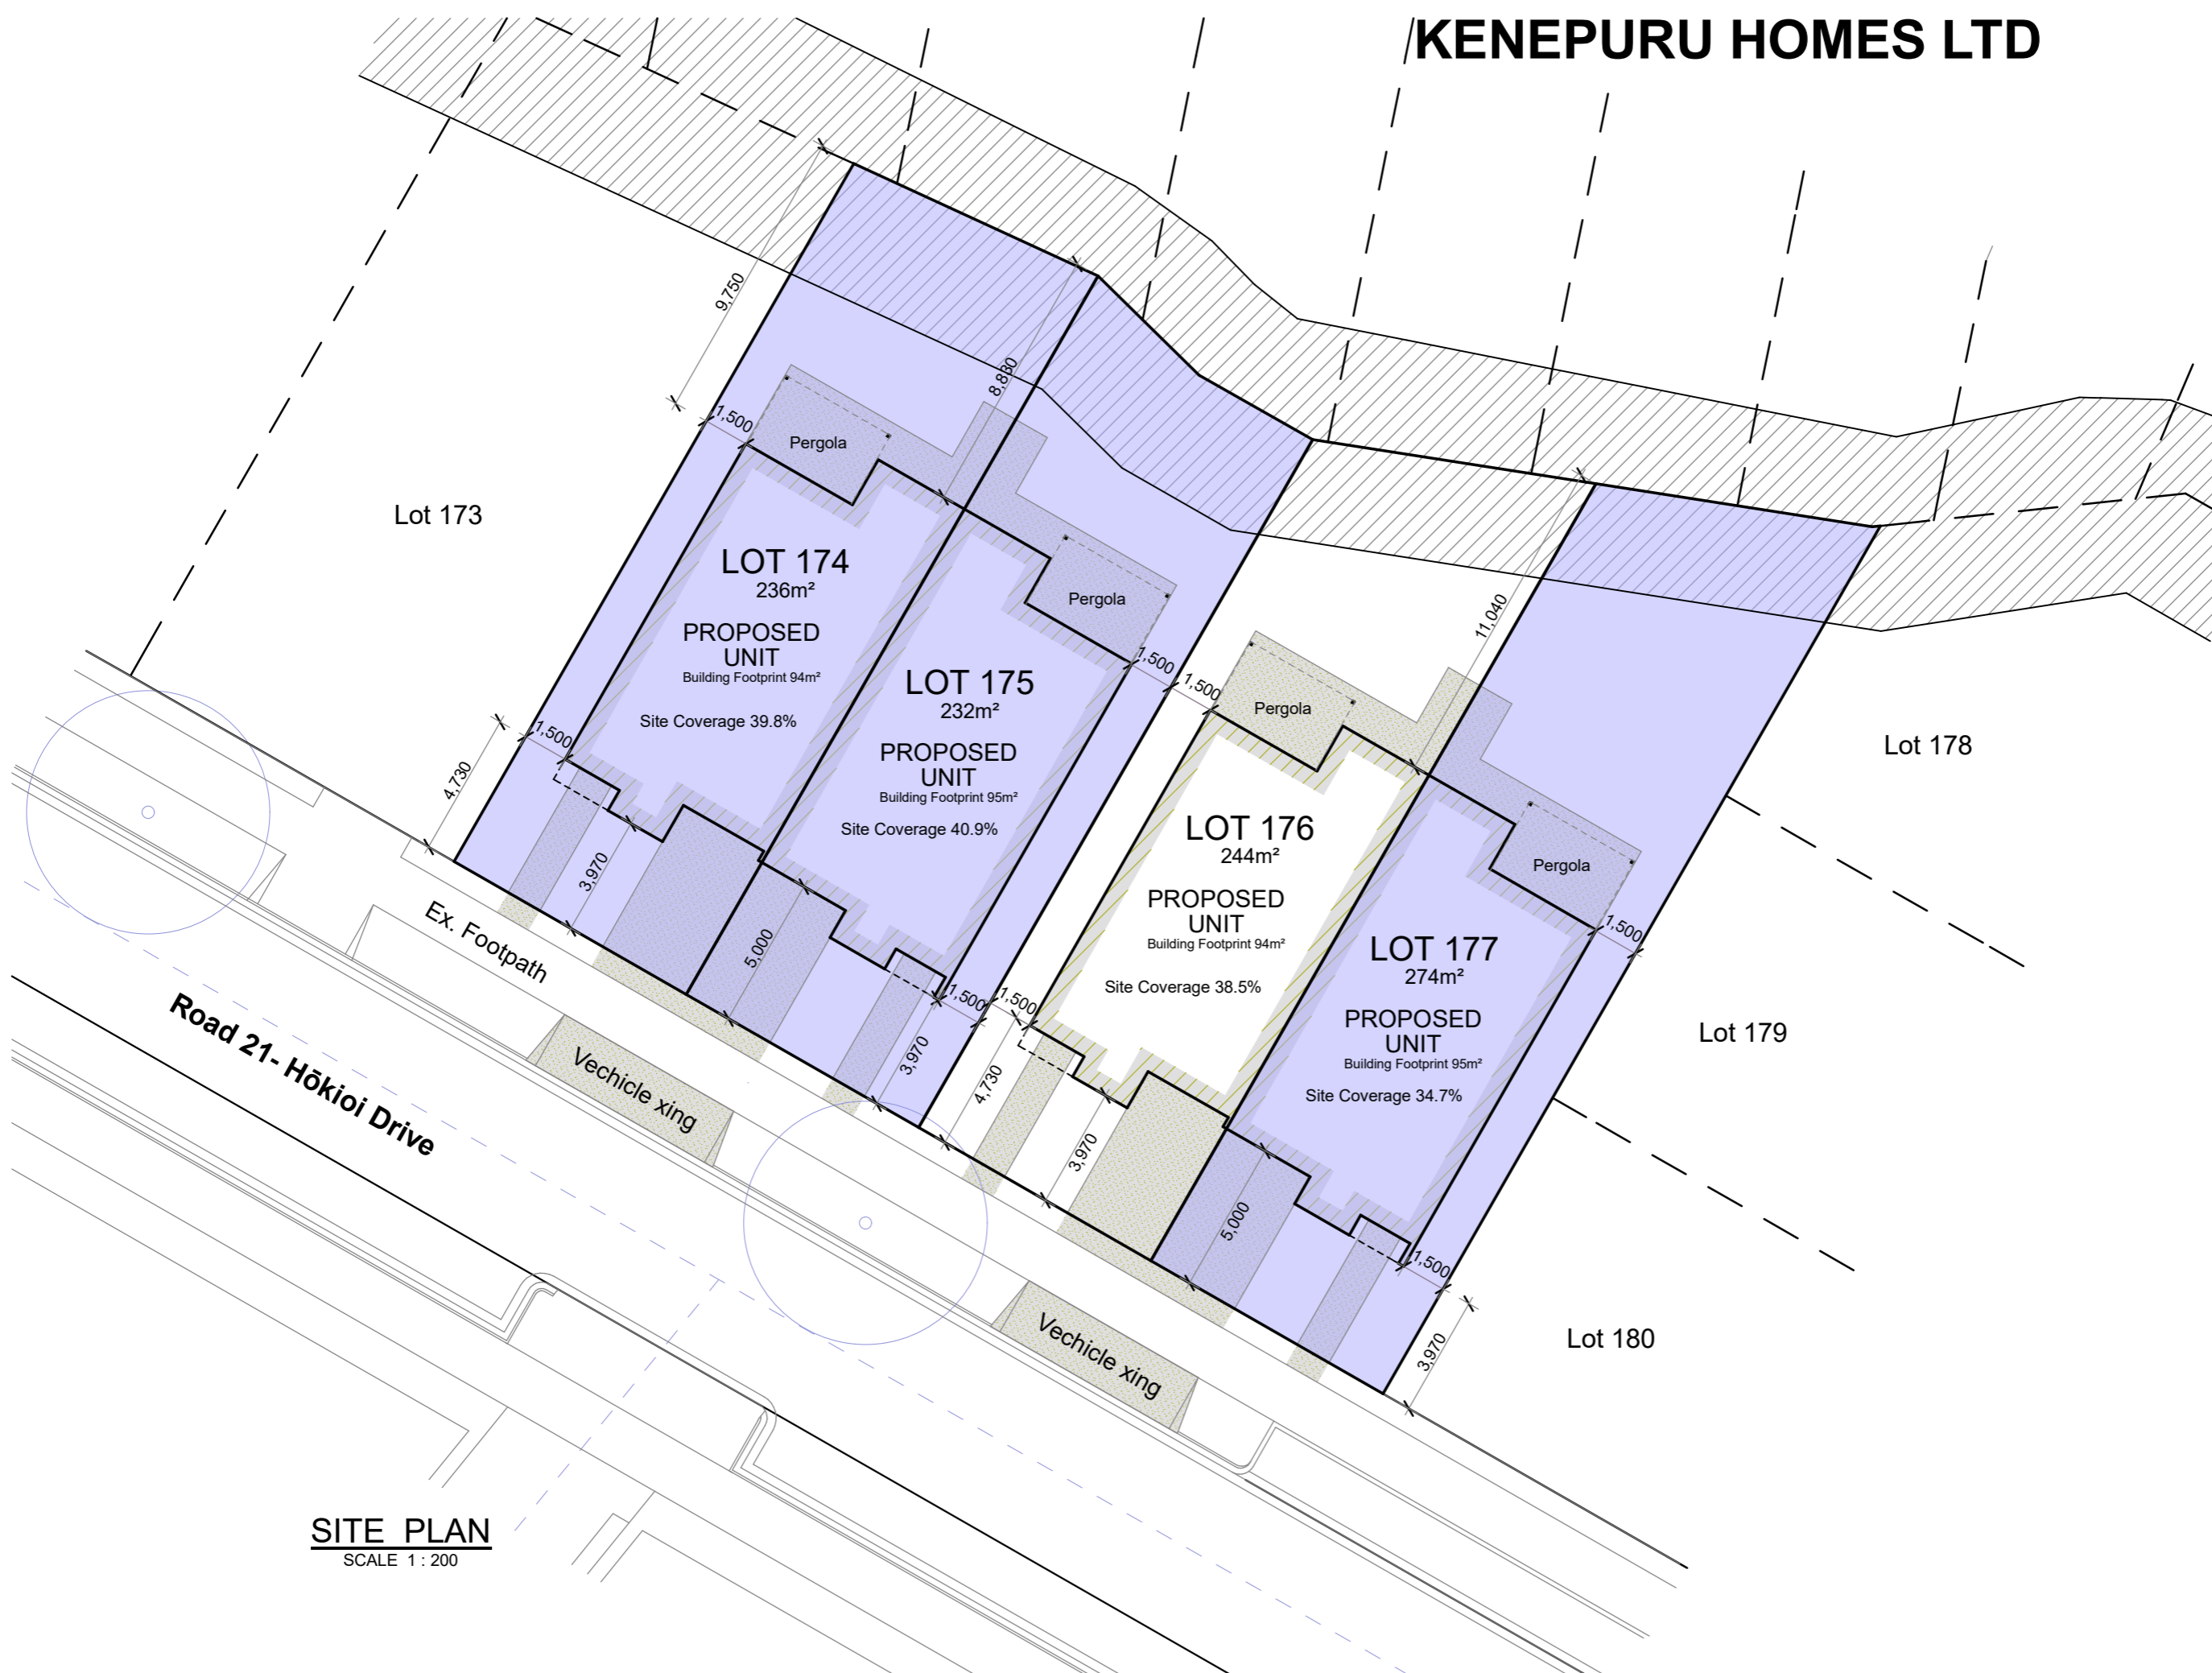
KENEPURU HOMES LTD

9,750
8,880
1,500
Pergola
Lot 173
LOT 174
236m²
PROPOSED UNIT
Building Footprint 94m²
Site Coverage 39.8%
1,500
4,730
3,970
Pergola
1,500
LOT 175
232m²
PROPOSED UNIT
Building Footprint 95m²
Site Coverage 40.9%
5,000
3,970
1,500
1,500
11,040
1,500
Pergola
LOT 176
244m²
PROPOSED UNIT
Building Footprint 94m²
Site Coverage 38.5%
1,500
4,730
3,970
Lot 178
Pergola
1,500
LOT 177
274m²
PROPOSED UNIT
Building Footprint 95m²
Site Coverage 34.7%
Lot 179
5,000
1,500
3,970
Lot 180
Ex. Footpath
Road 21- Hōkioi Drive
Vechicle xing
Vechicle xing

SITE PLAN
SCALE 1 : 200